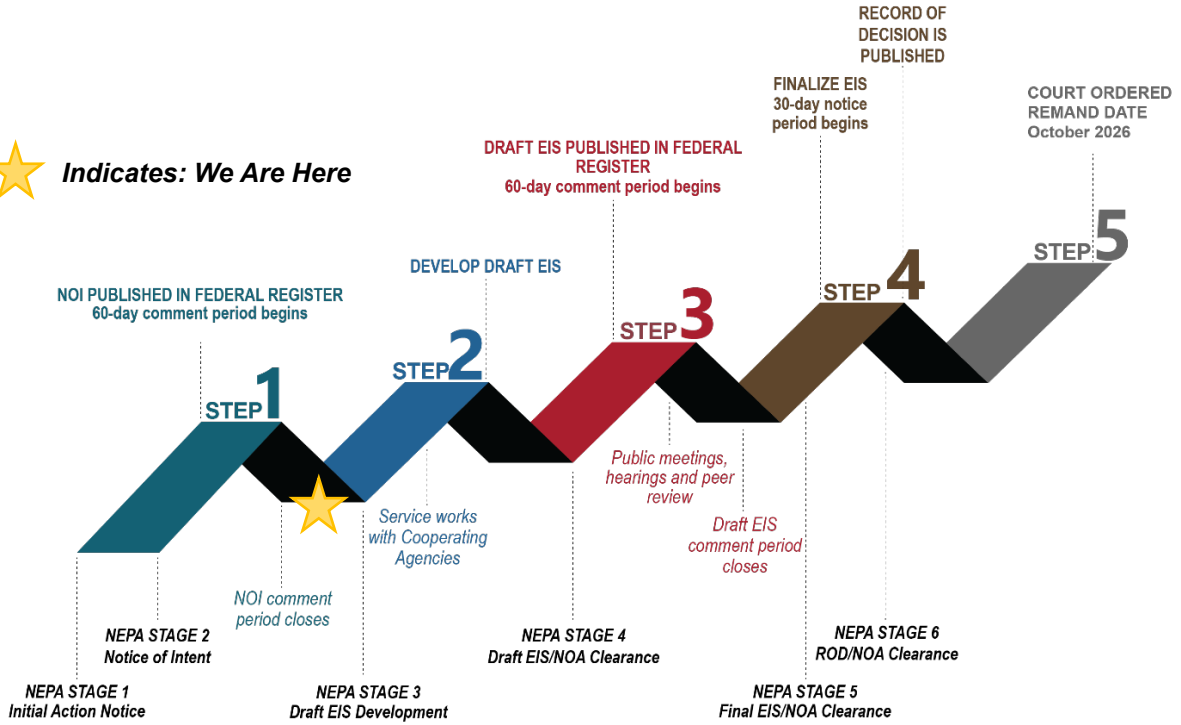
Indicates: We Are Here

NOI PUBLISHED IN FEDERAL REGISTER
60-day comment period begins

STEP 1

DEVELOP DRAFT EIS

STEP 2

DRAFT EIS PUBLISHED IN FEDERAL REGISTER
60-day comment period begins

STEP 3

FINALIZE EIS
30-day notice period begins

RECORD OF DECISION IS PUBLISHED

STEP 4

COURT ORDERED REMAND DATE
October 2026

STEP 5

NOI comment period closes

Service works with Cooperating Agencies

Public meetings, hearings and peer review

Draft EIS comment period closes

NEPA STAGE 1
Initial Action Notice

NEPA STAGE 2
Notice of Intent

NEPA STAGE 3
Draft EIS Development

NEPA STAGE 4
Draft EIS/NOA Clearance

NEPA STAGE 5
Final EIS/NOA Clearance

NEPA STAGE 6
ROD/NOA Clearance